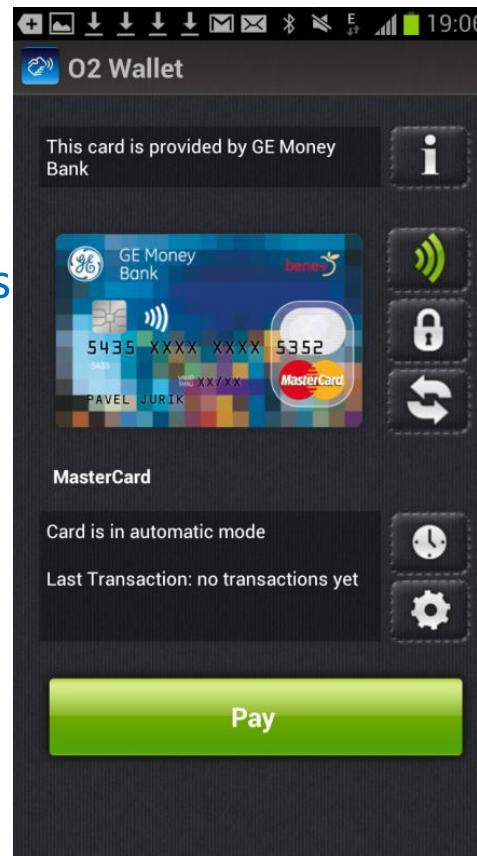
19:06

O2 Wallet

This card is provided by GE Money Bank

GE Money Bank

bene+

5435 XXXX XXXX 5352

5435

VALID THRU XX/XX

PAVEL JURIK

MasterCard

MasterCard

Card is in automatic mode

Last Transaction: no transactions yet

Pay